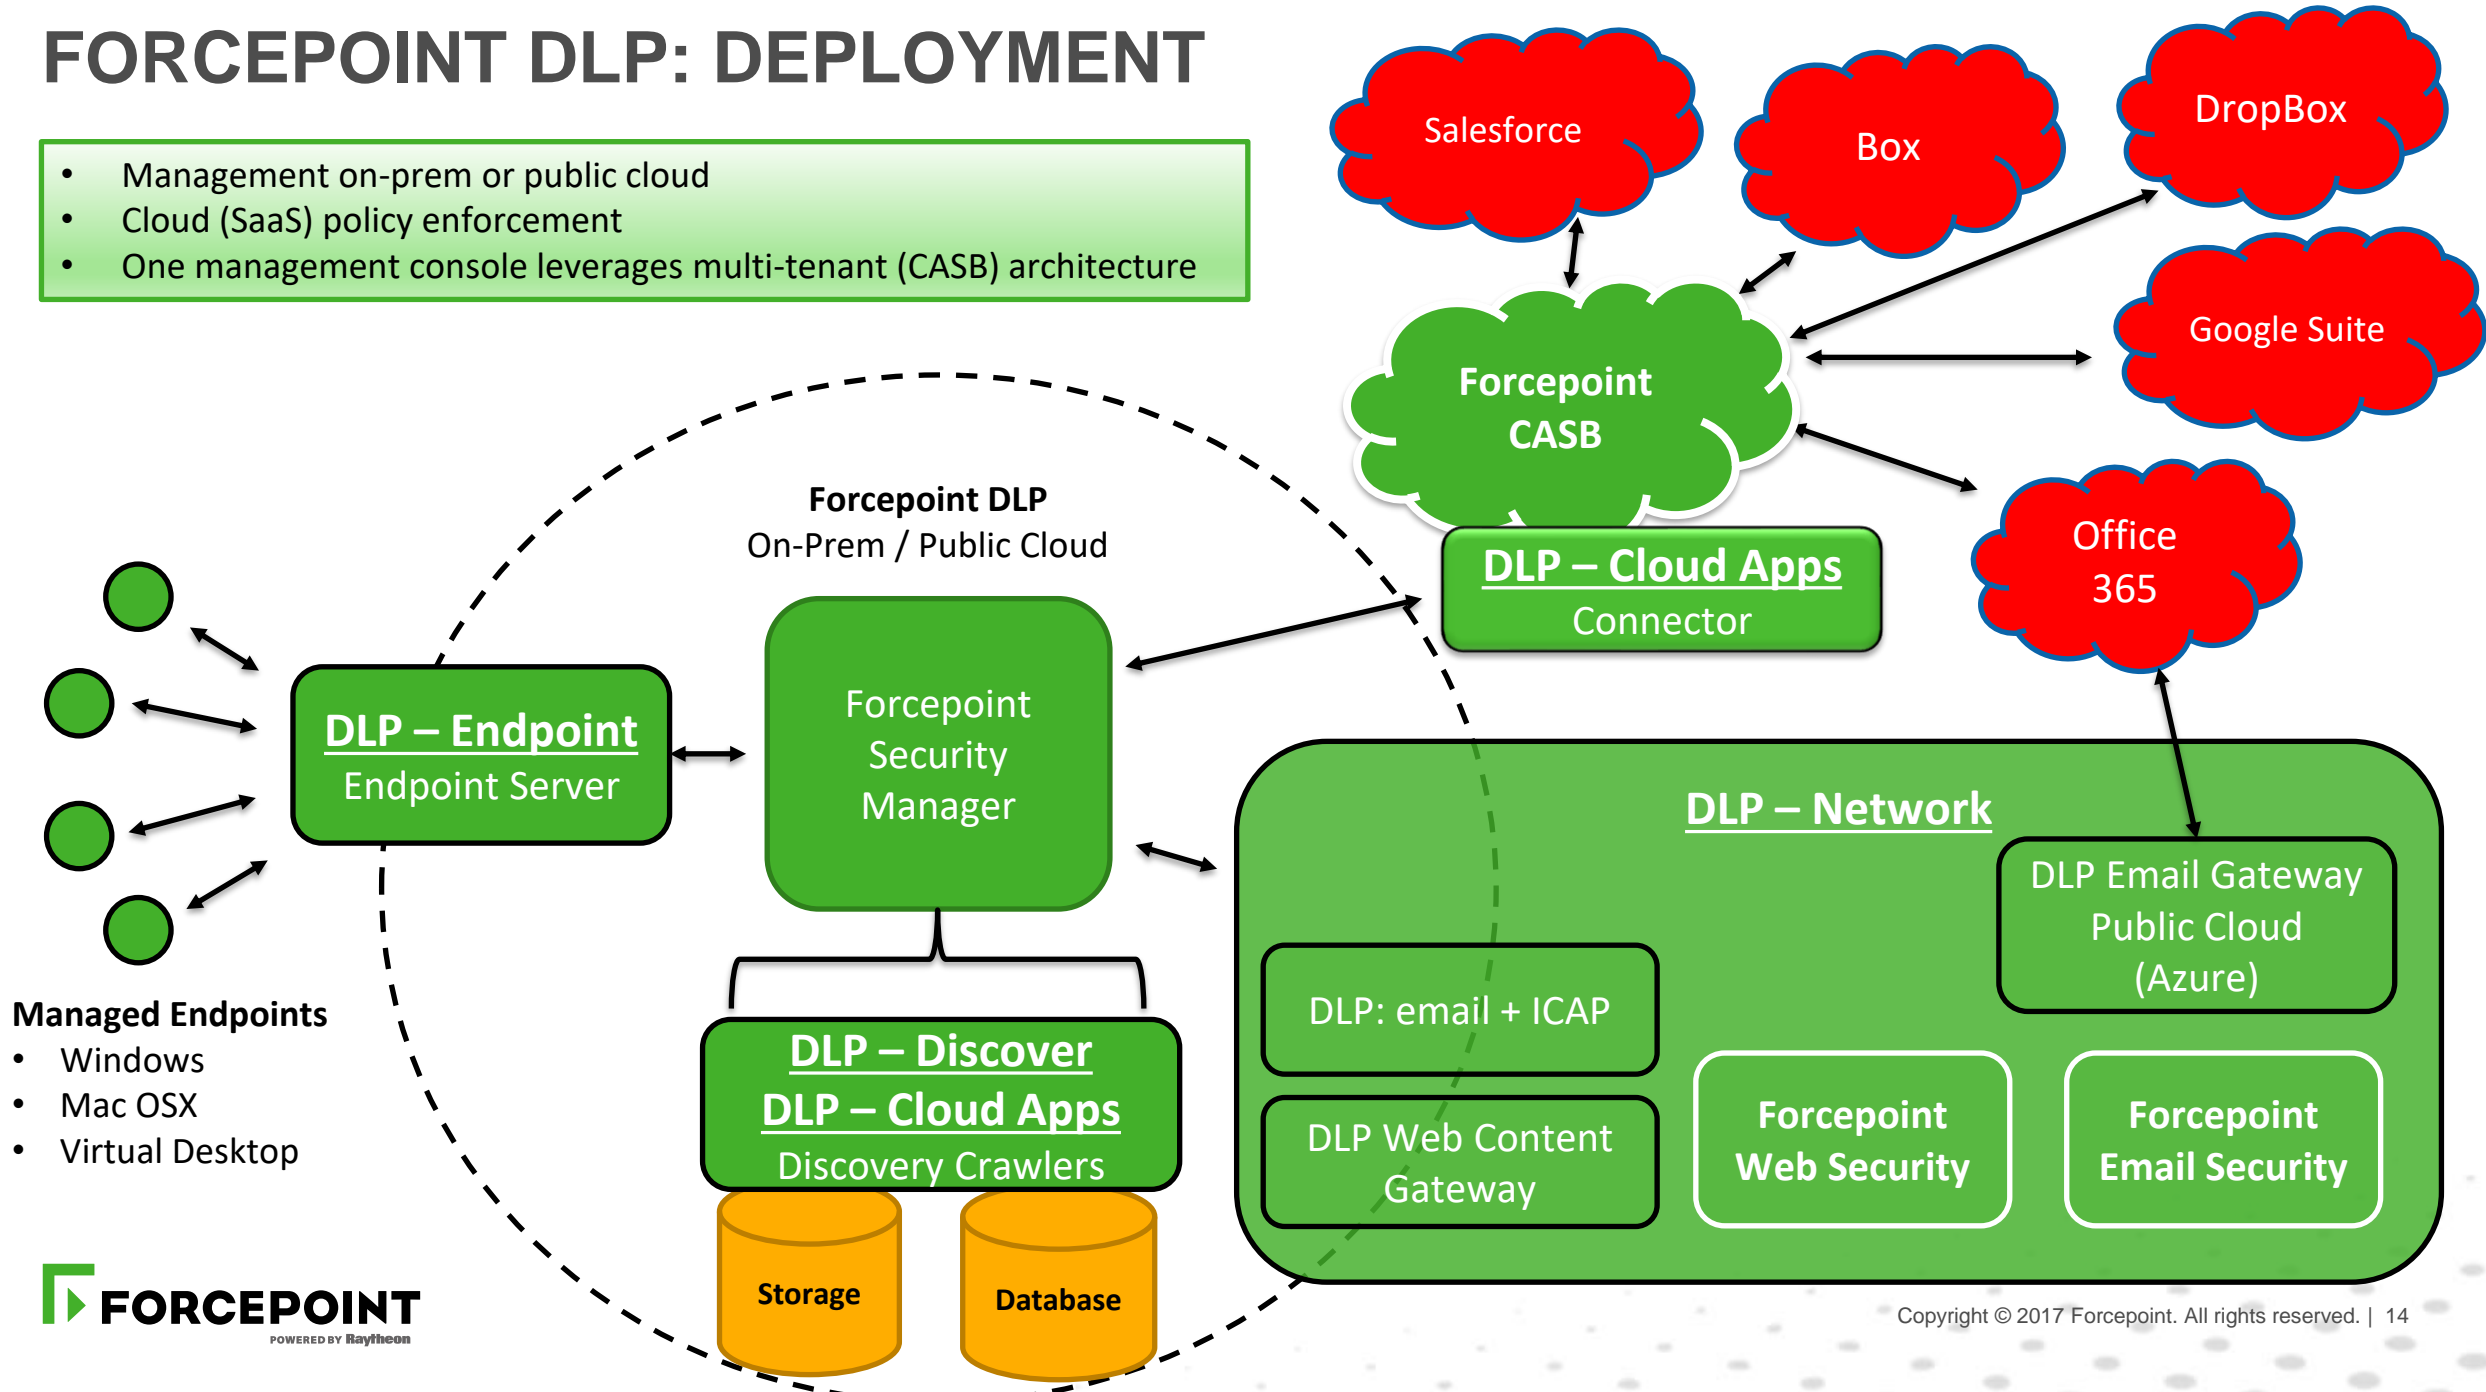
FORCEPOINT DLP: DEPLOYMENT

- Management on-prem or public cloud
- Cloud (SaaS) policy enforcement
- One management console leverages multi-tenant (CASB) architecture

Salesforce

Box

DropBox

Google Suite

Forcepoint CASB

Office 365

DLP – Cloud Apps
Connector

Forcepoint DLP
On-Prem / Public Cloud

DLP – Endpoint
Endpoint Server

Forcepoint Security Manager

DLP – Network

DLP Email Gateway Public Cloud (Azure)

DLP: email + ICAP

DLP Web Content Gateway

Forcepoint Web Security

Forcepoint Email Security

DLP – Discover
DLP – Cloud Apps
Discovery Crawlers

Storage

Database

Managed Endpoints
- Windows
- Mac OSX
- Virtual Desktop

FORCEPOINT
POWERED BY Raytheon

Copyright © 2017 Forcepoint. All rights reserved. | 14